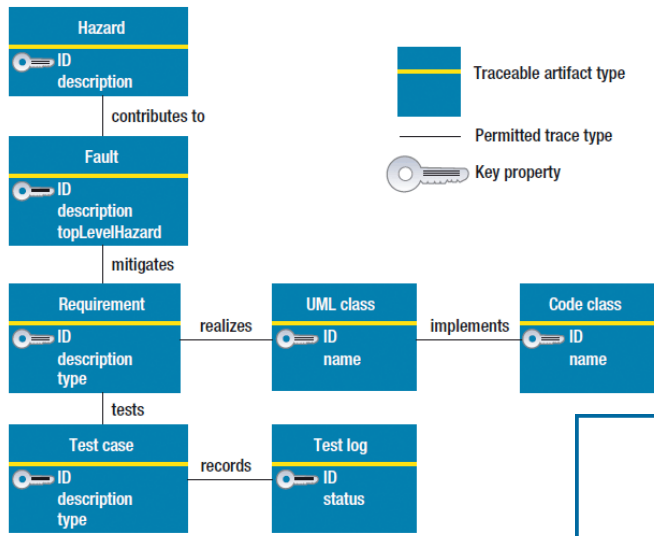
Hazard
ID
description

contributes to

Fault
ID
description
topLevelHazard

mitigates

Requirement
ID
description
type

realizes

UML class
ID
name

implements

Code class
ID
name

tests

Test case
ID
description
type

records

Test log
ID
status

Traceable artifact type
Permitted trace type
Key property